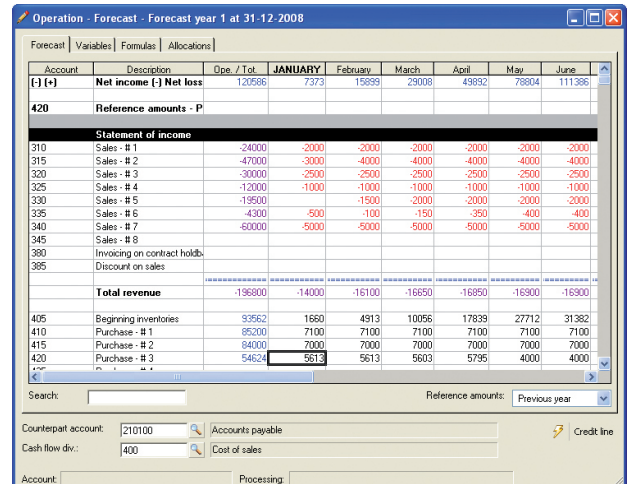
Operation - Forecast - Forecast year 1 at 31-12-2008

Forecast | Variables | Formulas | Allocations

| Account | Description | Ope. / Tot. | JANUARY | February | March | April | May | June |
|---|---|---|---|---|---|---|---|---|
| [-] [+] | Net income (-) Net loss | 120586 | 7373 | 15899 | 29008 | 49892 | 78804 | 111386 |
| | | | | | | | | |
| 420 | Reference amounts - P | | | | | | | |
| | | | | | | | | |
| | Statement of income | | | | | | | |
| 310 | Sales - # 1 | -24000 | -2000 | -2000 | -2000 | -2000 | -2000 | -2000 |
| 315 | Sales - # 2 | -47000 | -3000 | -4000 | -4000 | -4000 | -4000 | -4000 |
| 320 | Sales - # 3 | -30000 | -2500 | -2500 | -2500 | -2500 | -2500 | -2500 |
| 325 | Sales - # 4 | -12000 | -1000 | -1000 | -1000 | -1000 | -1000 | -1000 |
| 330 | Sales - # 5 | -19500 | | -1500 | -2000 | -2000 | -2000 | -2000 |
| 335 | Sales - # 6 | -4300 | -500 | -100 | -150 | -350 | -400 | -400 |
| 340 | Sales - # 7 | -60000 | -5000 | -5000 | -5000 | -5000 | -5000 | -5000 |
| 345 | Sales - # 8 | | | | | | | |
| 380 | Invoicing on contract holdb | | | | | | | |
| 385 | Discount on sales | | | | | | | |
| | | ========== | ========== | ========== | ========== | ========== | ========== | ========== |
| | Total revenue | -196800 | -14000 | -16100 | -16650 | -16850 | -16900 | -16900 |
| | | | | | | | | |
| 405 | Beginning inventories | 93562 | 1660 | 4913 | 10056 | 17839 | 27712 | 31382 |
| 410 | Purchase - # 1 | 85200 | 7100 | 7100 | 7100 | 7100 | 7100 | 7100 |
| 415 | Purchase - # 2 | 84000 | 7000 | 7000 | 7000 | 7000 | 7000 | 7000 |
| 420 | Purchase - # 3 | 54624 | 5613 | 5613 | 5603 | 5795 | 4000 | 4000 |

Search:

Reference amounts: Previous year

Counterpart account: 210100 Accounts payable

Cash flow div.: 400 Cost of sales

Credit line

Account:

Processing: